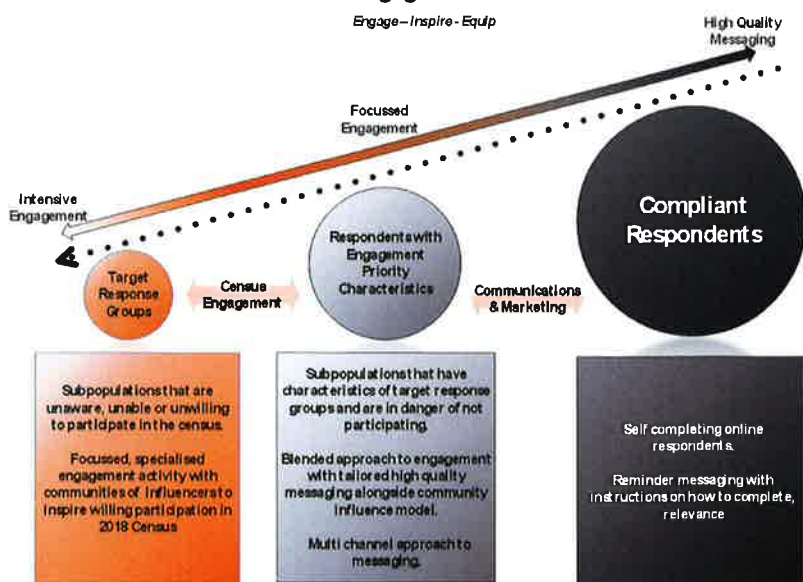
Engage – Inspire - Equip

High Quality Messaging

Focussed Engagement

Intensive Engagement

Target Response Groups

Census Engagement

Respondents with Engagement Priority Characteristics

Communications & Marketing

Compliant Respondents

Subpopulations that are unaware, unable or unwilling to participate in the census.

Focussed, specialised engagement activity with communities of influencers to inspire willing participation in 2018 Census

Subpopulations that have characteristics of target response groups and are in danger of not participating.

Blended approach to engagement with tailored high quality messaging alongside community influence model.

Multi channel approach to messaging.

Self completing online respondents.

Reminder messaging with instructions on how to complete, relevance